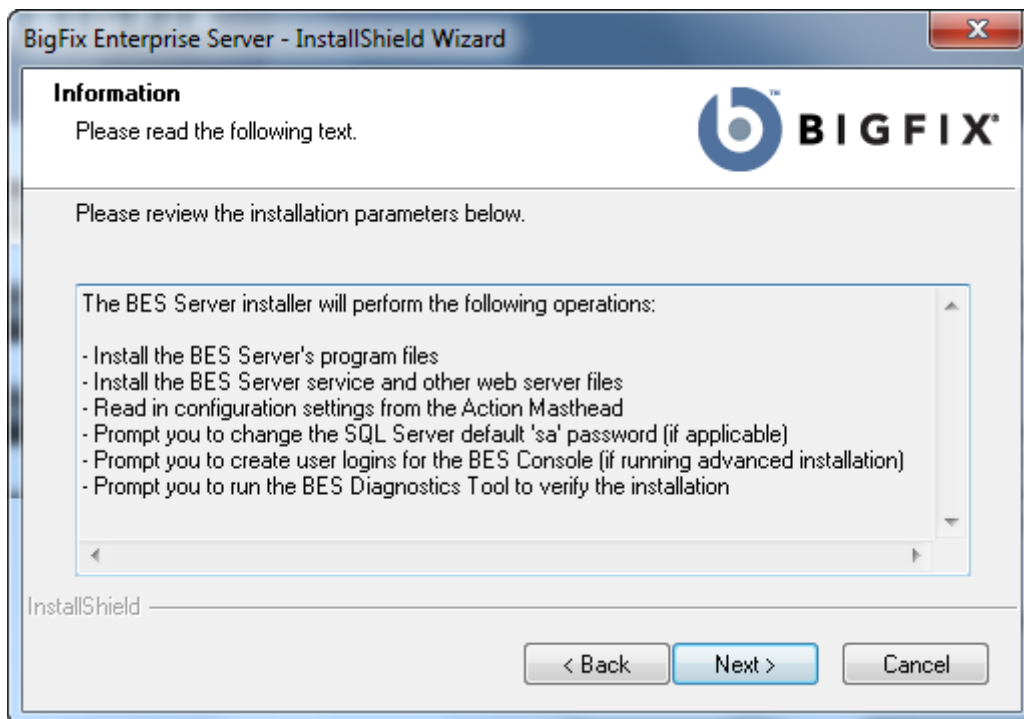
BigFix Enterprise Server - InstallShield Wizard

Information

Please read the following text.

BIGFIX

Please review the installation parameters below.

The BES Server installer will perform the following operations:

- Install the BES Server's program files
- Install the BES Server service and other web server files
- Read in configuration settings from the Action Masthead
- Prompt you to change the SQL Server default 'sa' password (if applicable)
- Prompt you to create user logins for the BES Console (if running advanced installation)
- Prompt you to run the BES Diagnostics Tool to verify the installation

InstallShield

< Back Next > Cancel